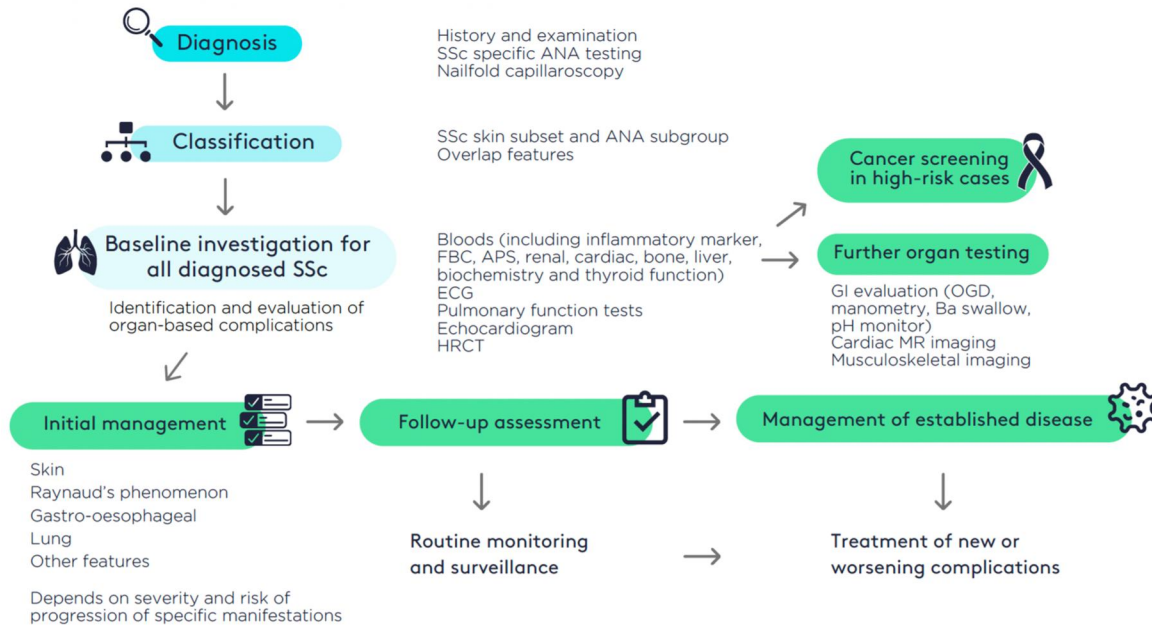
Diagnosis

History and examination
SSc specific ANA testing
Nailfold capillaroscopy

Classification

SSc skin subset and ANA subgroup
Overlap features

Cancer screening in high-risk cases

Baseline investigation for all diagnosed SSc

Identification and evaluation of organ-based complications

Bloods (including inflammatory marker, FBC, APS, renal, cardiac, bone, liver, biochemistry and thyroid function)
ECG
Pulmonary function tests
Echocardiogram
HRCT

Further organ testing

GI evaluation (OGD, manometry, Ba swallow, pH monitor)
Cardiac MR imaging
Musculoskeletal imaging

Initial management

Follow-up assessment

Management of established disease

Skin
Raynaud's phenomenon
Gastro-oesophageal
Lung
Other features

Depends on severity and risk of progression of specific manifestations

Routine monitoring and surveillance

Treatment of new or worsening complications